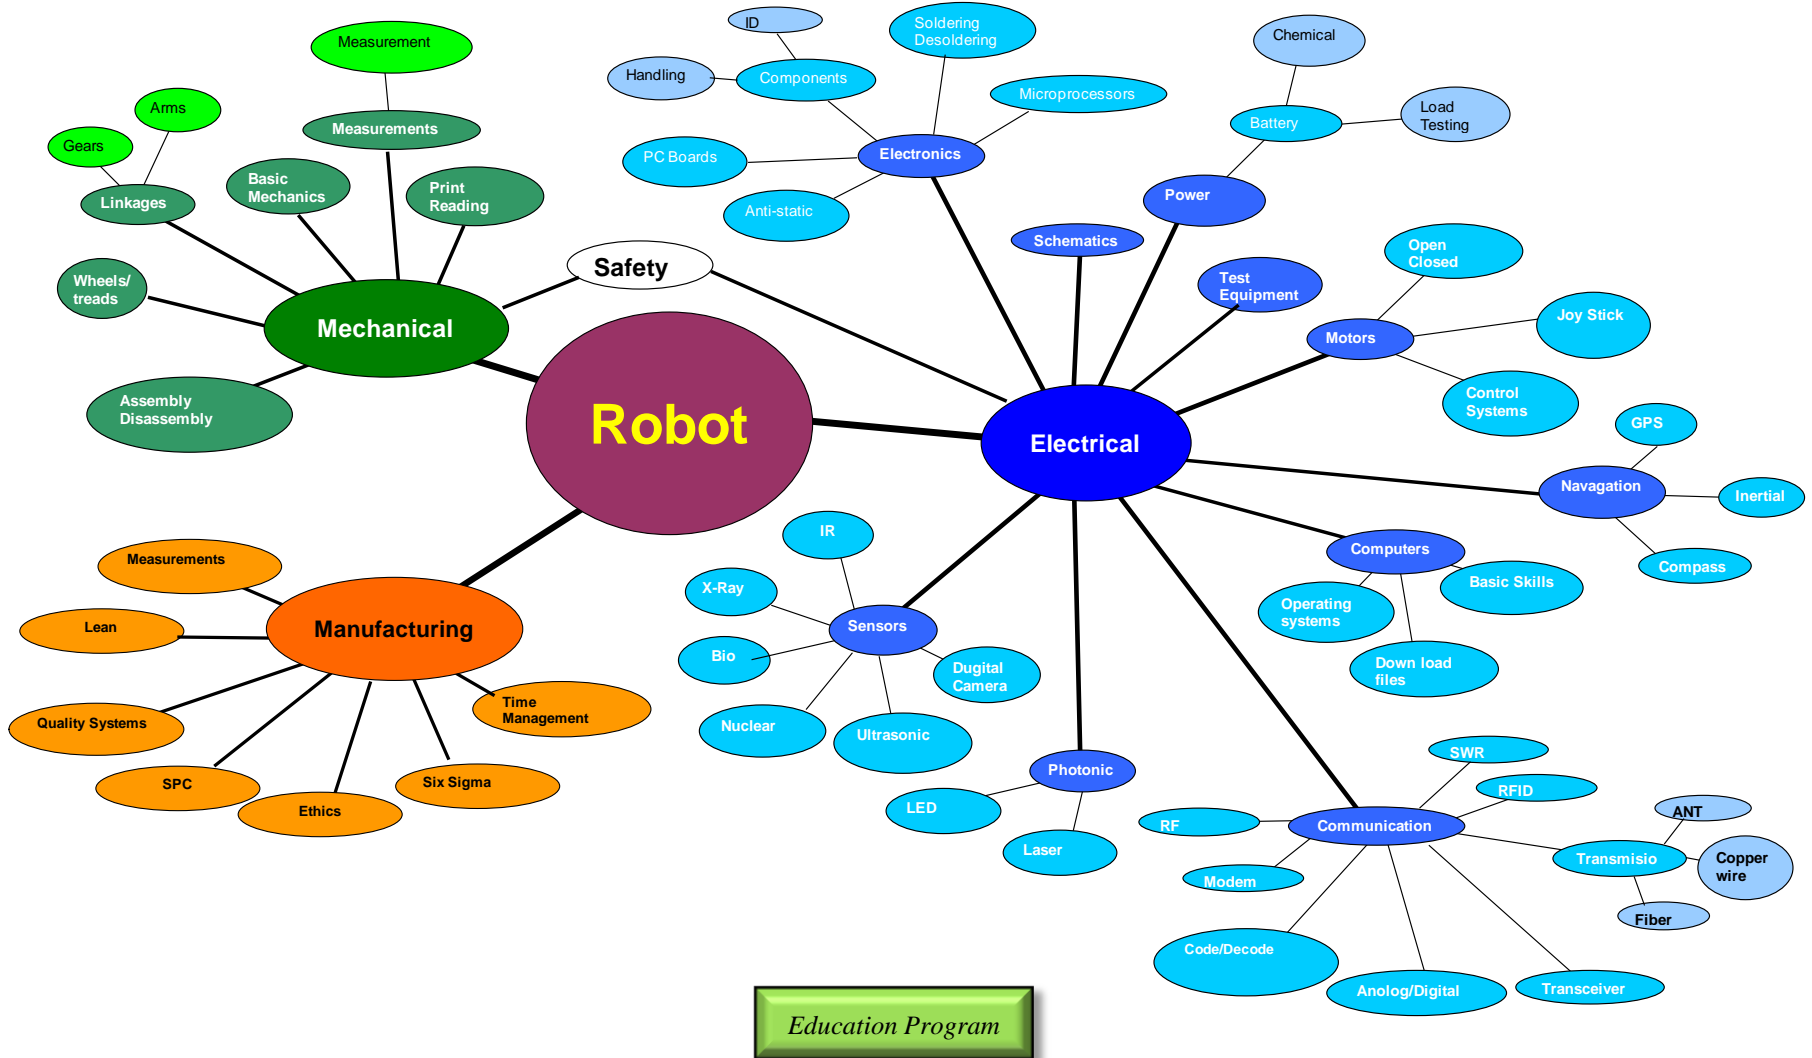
Robot

Mechanical
Measurement
Measurements
Arms
Gears
Linkages
Basic Mechanics
Print Reading
Wheels/ treads
Assembly Disassembly

Safety

Electrical
Electronics
ID
Components
Handling
Soldering Desoldering
Microprocessors
PC Boards
Anti-static
Schematics
Power
Battery
Chemical
Load Testing
Test Equipment
Motors
Open Closed
Joy Stick
Control Systems
Navagation
GPS
Inertial
Compass
Computers
Basic Skills
Operating systems
Down load files
Sensors
IR
X-Ray
Bio
Dugital Camera
Nuclear
Ultrasonic
Photonic
LED
Laser
Communication
SWR
RFID
RF
Modem
Transmisio
ANT
Copper wire
Fiber
Code/Decode
Anolog/Digital
Transceiver

Manufacturing
Measurements
Lean
Quality Systems
SPC
Ethics
Six Sigma
Time Management

Education Program